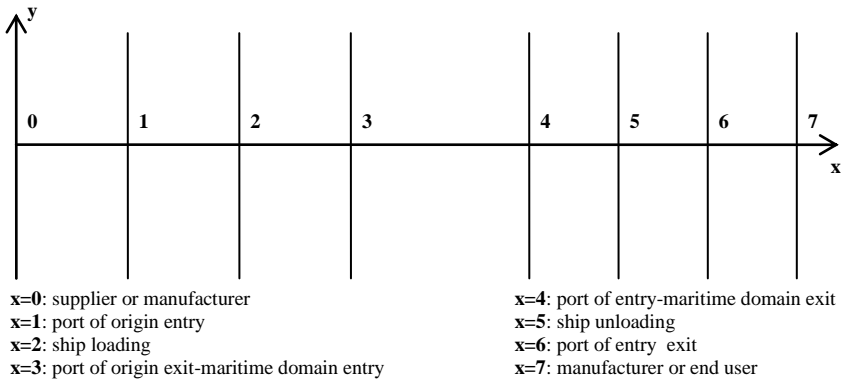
y

0 1 2 3 4 5 6 7

x

**x=0**: supplier or manufacturer
**x=1**: port of origin entry
**x=2**: ship loading
**x=3**: port of origin exit-maritime domain entry

**x=4**: port of entry-maritime domain exit
**x=5**: ship unloading
**x=6**: port of entry exit
**x=7**: manufacturer or end user